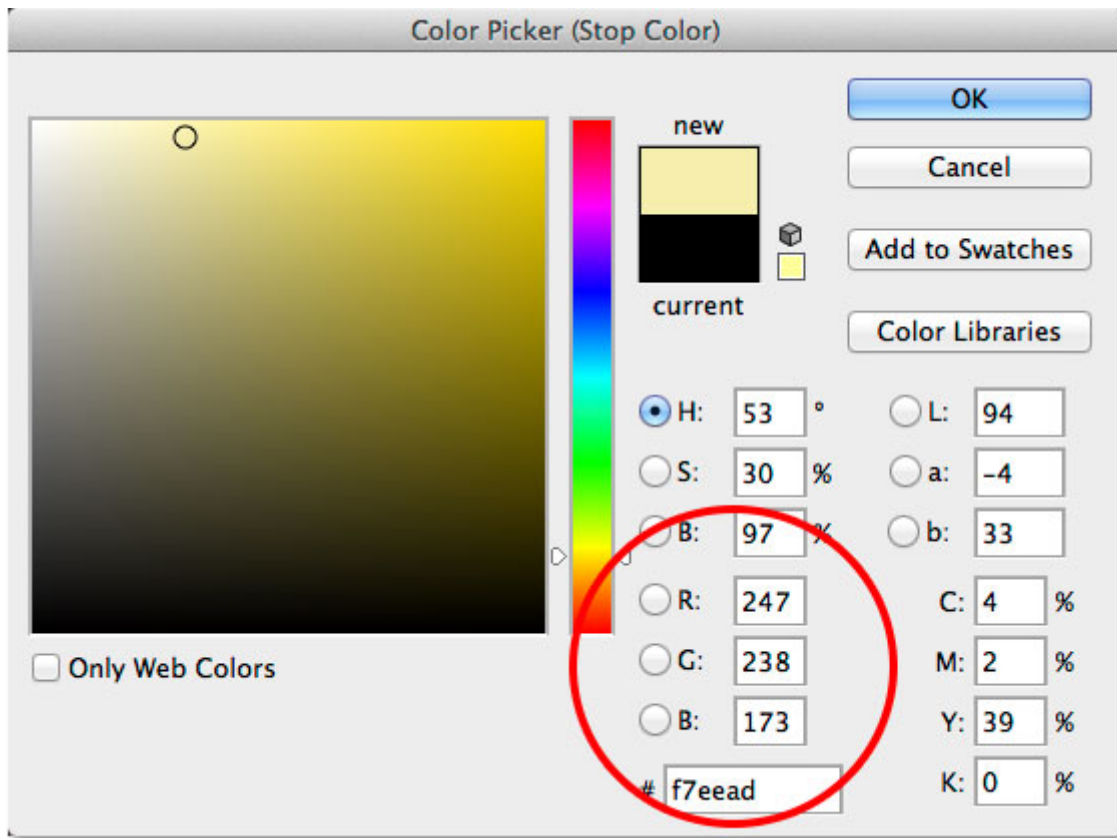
Color Picker (Stop Color)

new

current

OK

Cancel

Add to Swatches

Color Libraries

H: 53 °

S: 30 %

B: 97 %

R: 247

G: 238

B: 173

# f7eead

L: 94

a: -4

b: 33

C: 4 %

M: 2 %

Y: 39 %

K: 0 %

Only Web Colors